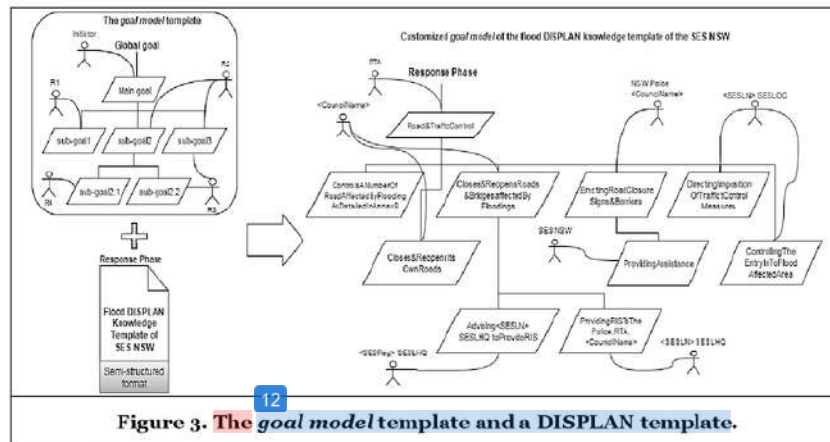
The goal model template

Initiator

Global goal

R1

R2

Main goal

sub-goal1

sub-goal2

sub-goal3

Rn

sub-goal2.1

sub-goal2.2

R3

Response Phase

Flood DISPLAN Knowledge Template of SES NSW

Semi-structured format

Customized goal model of the flood DISPLAN knowledge template of the SES NSW

RTA

Response Phase

<CouncilName>

Road&TrafficControl

NSW Police <CouncilName>

<SESLN> SESLOC

ControlsANumberOf RoadAffectedbyFlooding AsDetailedInAnnexE

Closes&ReopensRoads &BridgesaffectedBy Floodings

ErectingRoadClosure Signs&Barriers

DirectingImposition OfTrafficControl Measures

SES NSW

Closes&ReopensIts OwnRoads

ProvidingAssistance

ControllingThe EntryInToFlood AffectedArea

Advising<SESLN> SESLHQ toProvideRIS

ProvidingRISToThe Police,RTA, <CouncilName>

<SESReg> SESLHQ

<SESLN> SESLHQ

12

Figure 3. The goal model template and a DISPLAN template.